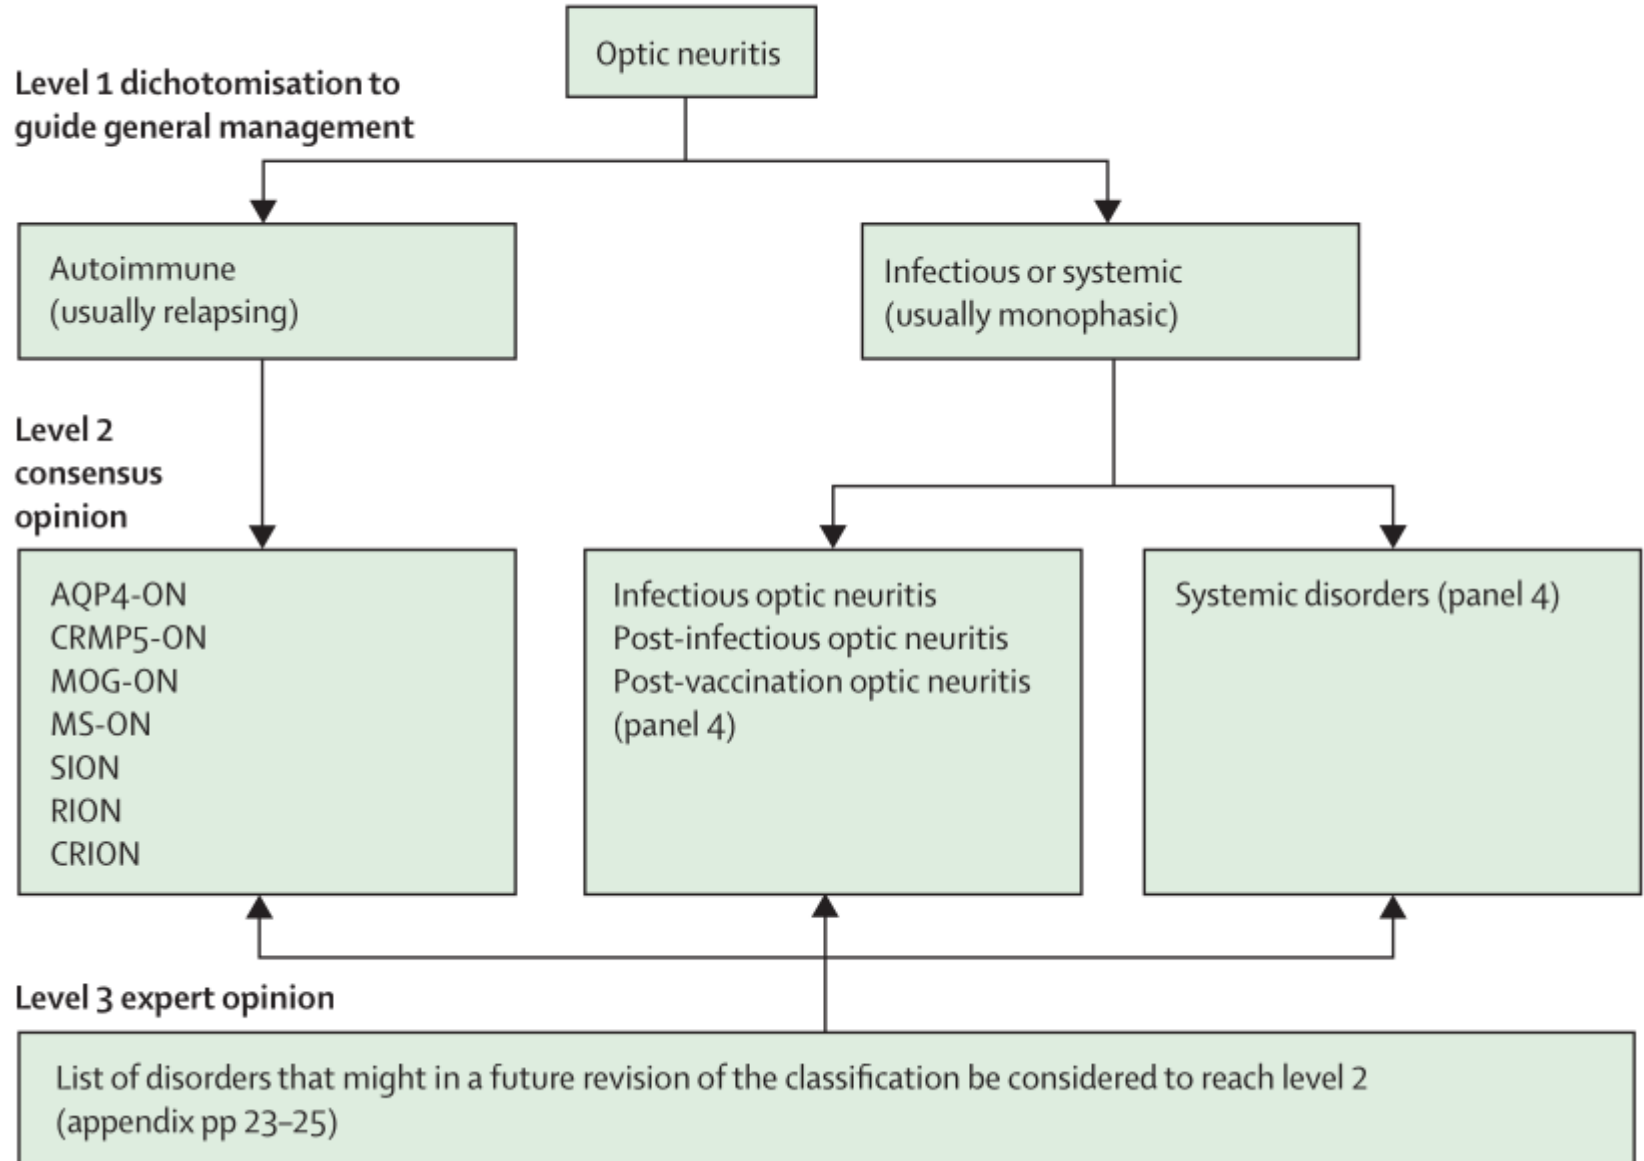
Optic neuritis

Level 1 dichotomisation to guide general management

Autoimmune (usually relapsing)

Infectious or systemic (usually monophasic)

Level 2 consensus opinion

AQP4-ON
CRMP5-ON
MOG-ON
MS-ON
SION
RION
CRION

Infectious optic neuritis
Post-infectious optic neuritis
Post-vaccination optic neuritis
(panel 4)

Systemic disorders (panel 4)

Level 3 expert opinion

List of disorders that might in a future revision of the classification be considered to reach level 2 (appendix pp 23–25)